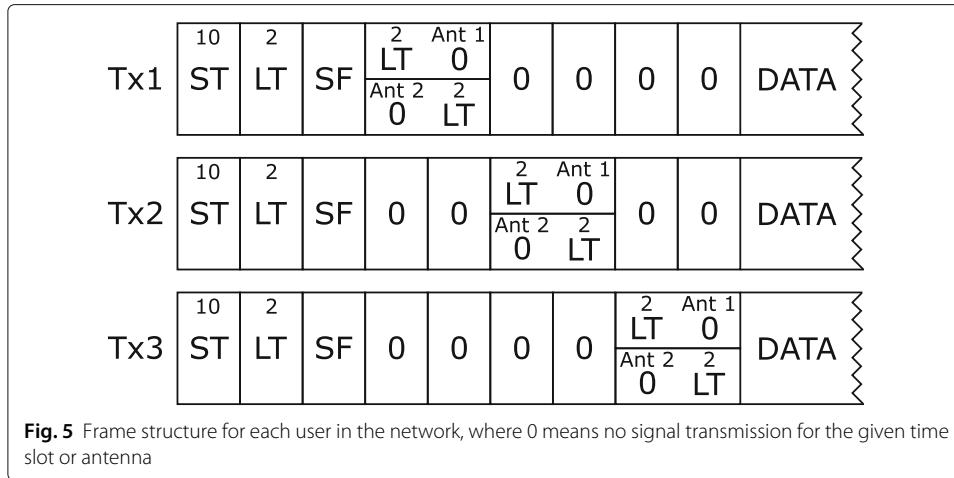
| | | | | | | | | |
|---|---|---|---|---|---|---|---|---|
| Tx1 | 10 ST | 2 LT | SF | 2 LT Ant 1 0 / Ant 2 0 2 LT | 0 | 0 | 0 | 0 | DATA |

| | | | | | | | | |
|---|---|---|---|---|---|---|---|---|
| Tx2 | 10 ST | 2 LT | SF | 0 | 0 | 2 LT Ant 1 0 / Ant 2 0 2 LT | 0 | 0 | DATA |

| | | | | | | | | |
|---|---|---|---|---|---|---|---|---|
| Tx3 | 10 ST | 2 LT | SF | 0 | 0 | 0 | 0 | 2 LT Ant 1 0 / Ant 2 0 2 LT | DATA |

**Fig. 5** Frame structure for each user in the network, where 0 means no signal transmission for the given time slot or antenna